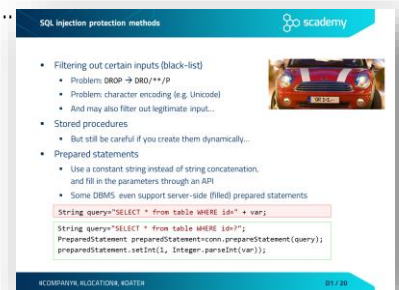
SQL injection protection methods

scademy

- Filtering out certain inputs (black-list)
  - Problem: DROP → DRO/**/P
  - Problem: character encoding (e.g. Unicode)
  - And may also filter out legitimate input...
- Stored procedures
  - But still be careful if you create them dynamically...
- Prepared statements
  - Use a constant string instead of string concatenation, and fill in the parameters through an API
  - Some DBMS even support server-side (filled) prepared statements

String query="SELECT * from table WHERE id=" + var;

String query="SELECT * from table WHERE id=?";
PreparedStatement preparedStatement=conn.prepareStatement(query);
preparedStatement.setInt(1, Integer.parseInt(var));

#COMPANY#, #LOCATION#, #DATE#

D1 / 20